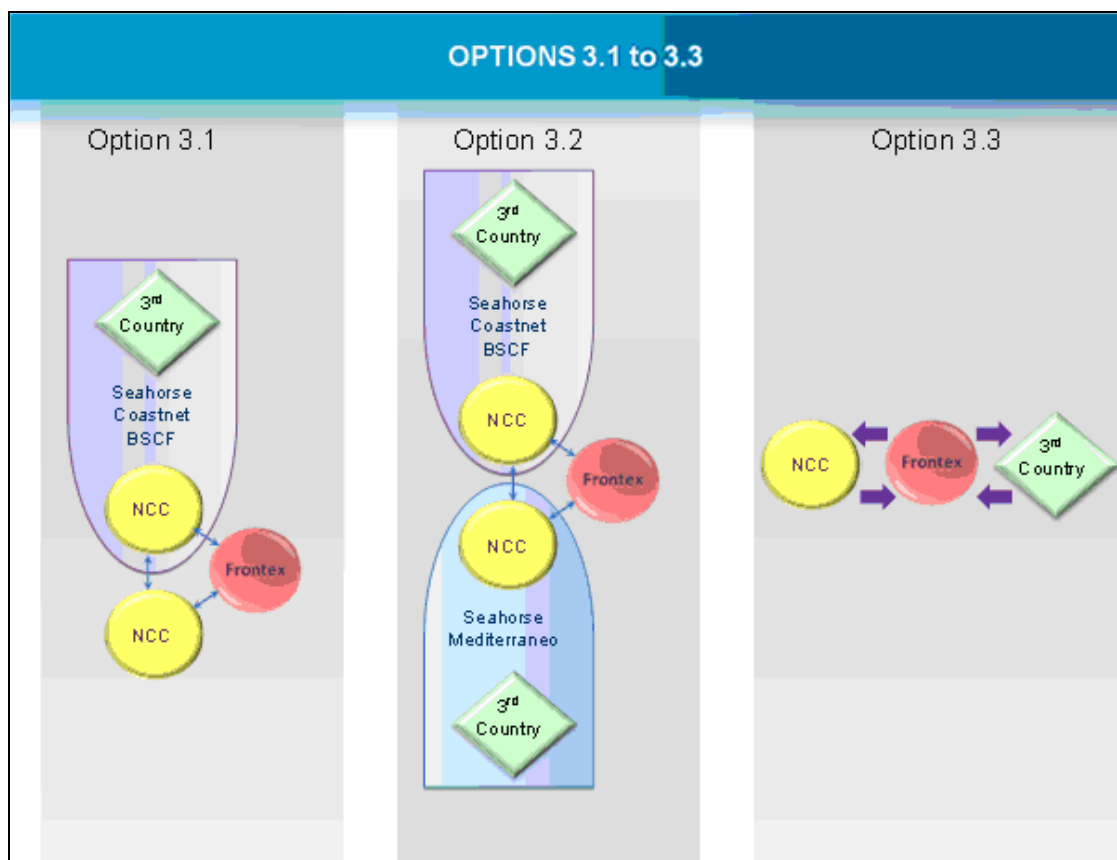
OPTIONS 3.1 to 3.3

Option 3.1

$3^{rd}$ Country

Seahorse Coastnet BSCF

NCC

Frontex

NCC

Option 3.2

$3^{rd}$ Country

Seahorse Coastnet BSCF

NCC

Frontex

NCC

Seahorse Mediterraneo

$3^{rd}$ Country

Option 3.3

NCC

Frontex

$3^{rd}$ Country